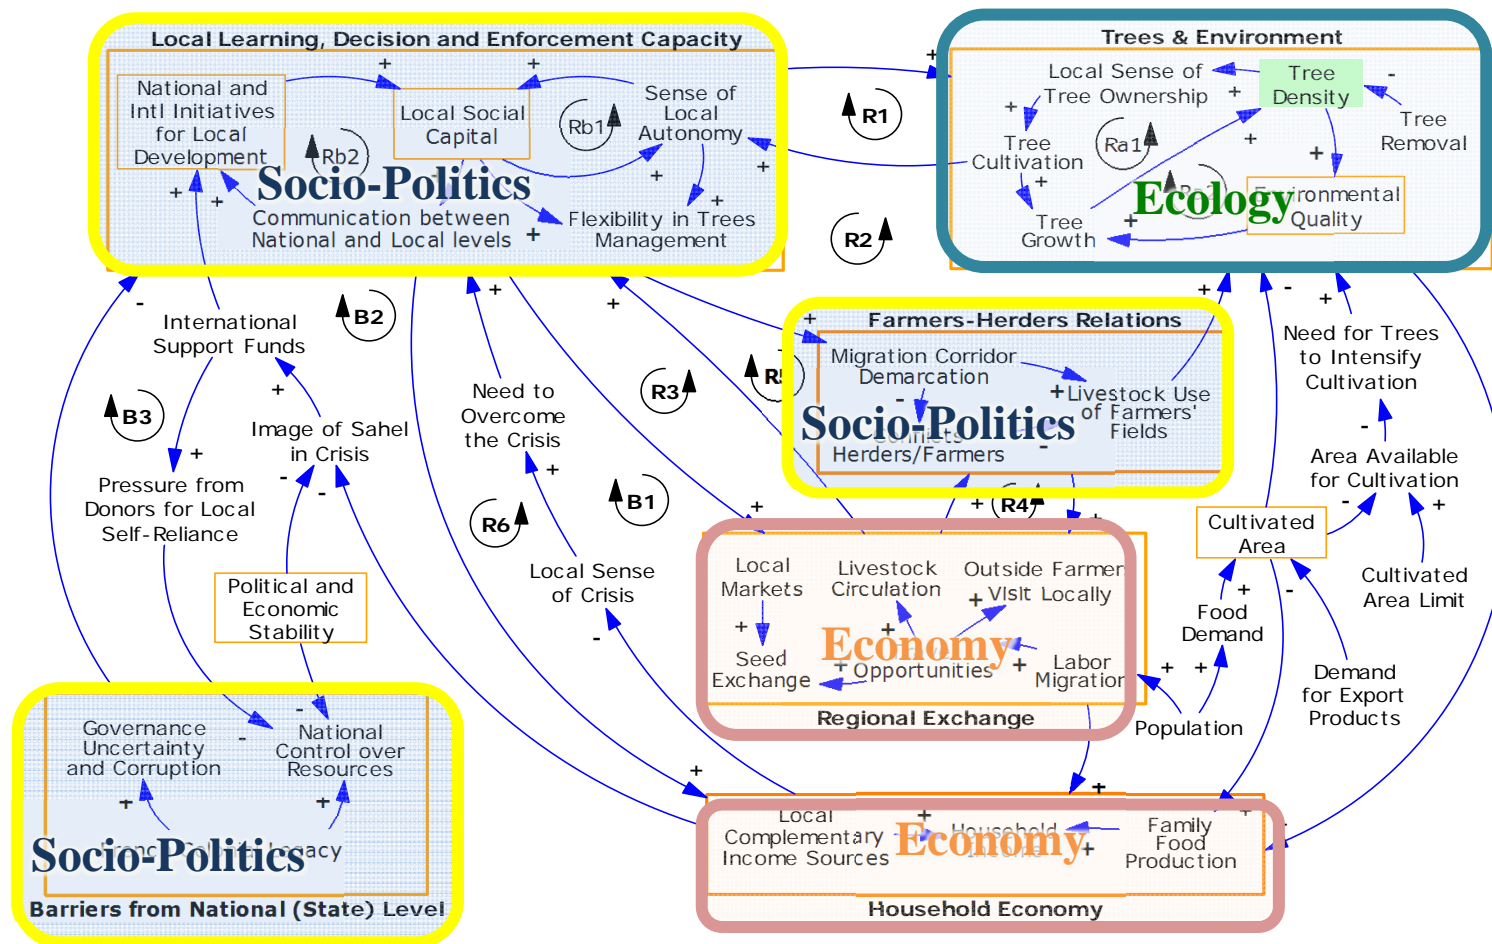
Local Learning, Decision and Enforcement Capacity

National and Intl Initiatives for Local Development

Local Social Capital

Sense of Local Autonomy

Rb1

Rb2

Socio-Politics

Communication between National and Local levels

Flexibility in Trees Management

Trees & Environment

Local Sense of Tree Ownership

Tree Density

Tree Removal

Tree Cultivation

Ra1

Ecology

Environmental Quality

Tree Growth

R1

R2

B2

International Support Funds

B3

Pressure from Donors for Local Self-Reliance

Image of Sahel in Crisis

Political and Economic Stability

Need to Overcome the Crisis

R3

R6

Local Sense of Crisis

B1

Farmers-Herders Relations

Migration Corridor Demarcation

Livestock Use of Farmers' Fields

Socio-Politics

Herders/Farmers

R4

Need for Trees to Intensify Cultivation

Area Available for Cultivation

Cultivated Area

Cultivated Area Limit

Food Demand

Demand for Export Products

Population

Local Markets

Livestock Circulation

Outside Farmer Visit Locally

Economy

Seed Exchange

Opportunities

Labor Migration

Regional Exchange

Governance Uncertainty and Corruption

National Control over Resources

Socio-Politics

Barriers from National (State) Level

Local Complementary Income Sources

Economy

Family Food Production

Household Economy